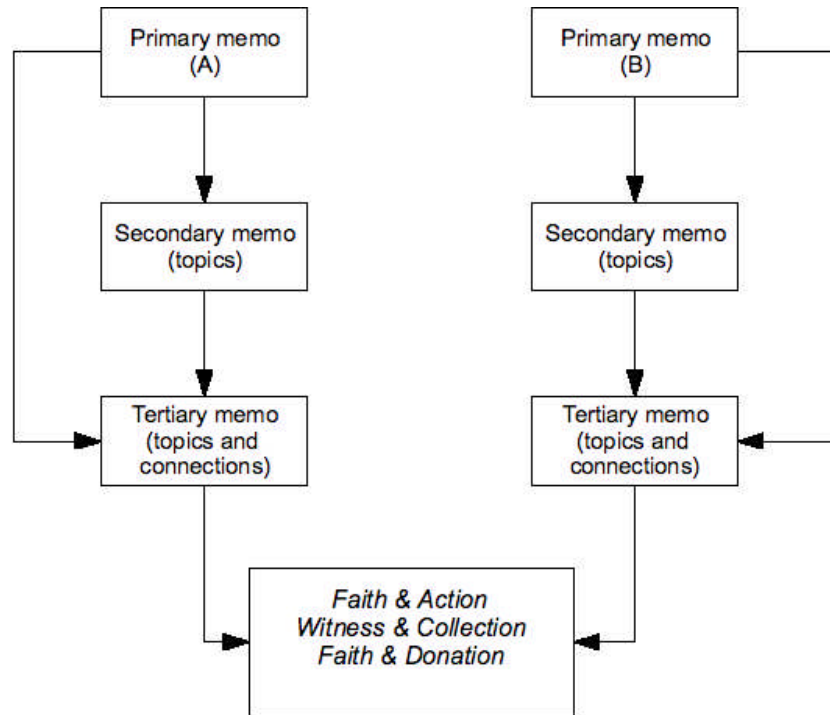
Primary memo
(A)

Secondary memo
(topics)

Tertiary memo
(topics and
connections)

Primary memo
(B)

Secondary memo
(topics)

Tertiary memo
(topics and
connections)

*Faith & Action*
*Witness & Collection*
*Faith & Donation*